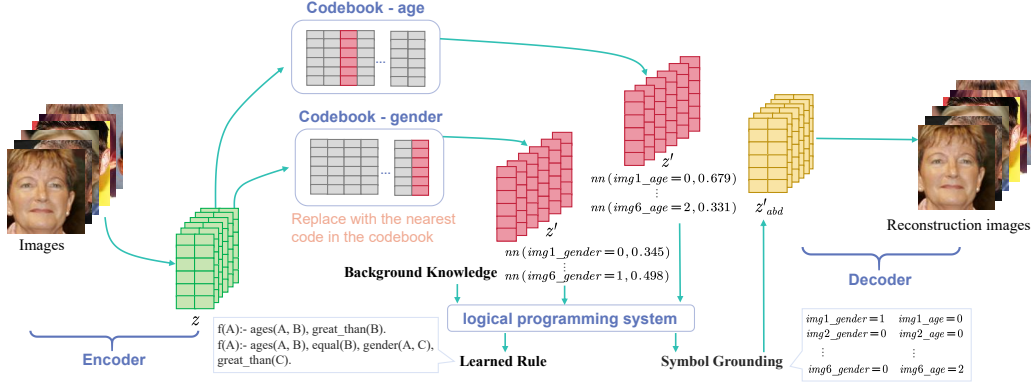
Codebook - age

Codebook - gender

Replace with the nearest code in the codebook

Images

$z$

Encoder

$z'$

$nn(img1\_gender=0, 0.345)$
⋮
$nn(img6\_gender=1, 0.498)$

$z'$

$nn(img1\_age=0, 0.679)$
⋮
$nn(img6\_age=2, 0.331)$

$z'_{abd}$

Decoder

Reconstruction images

Background Knowledge

logical programming system

f(A):- ages(A, B), great_than(B).
f(A):- ages(A, B), equal(B), gender(A, C), great_than(C).

Learned Rule

Symbol Grounding

$img1\_gender=1$ $img1\_age=0$
$img2\_gender=0$ $img2\_age=0$
⋮ ⋮
$img6\_gender=0$ $img6\_age=2$